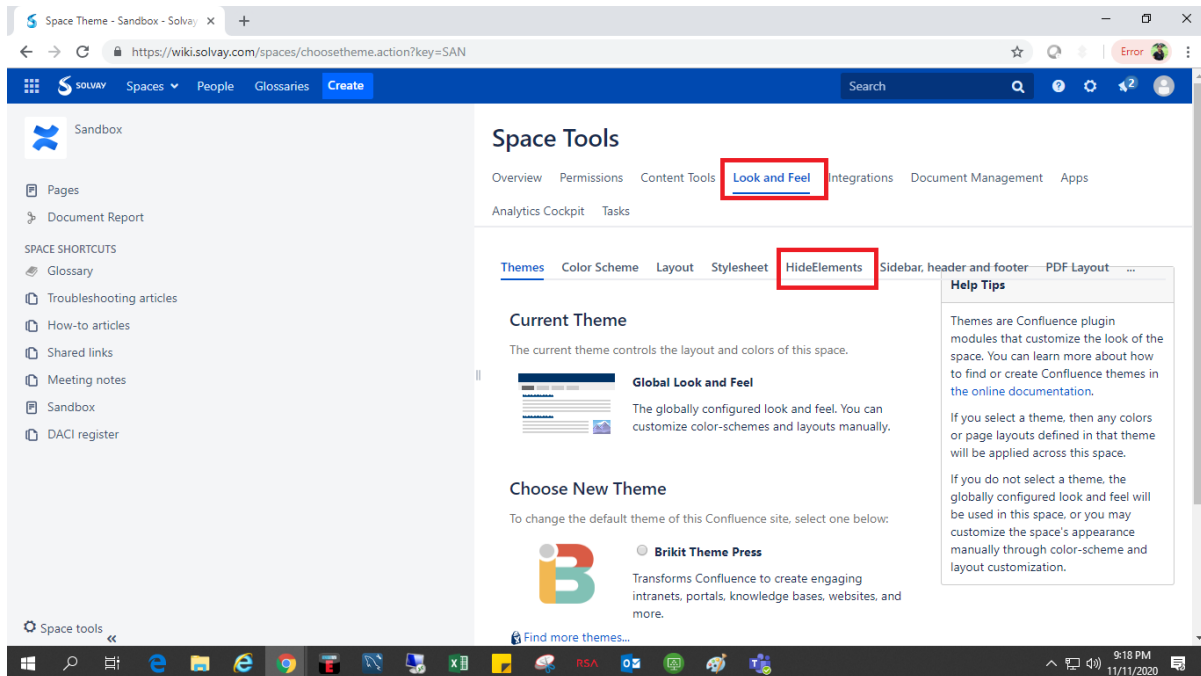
Space Theme - Sandbox - Solvay ×

https://wiki.solvay.com/spaces/choosetheme.action?key=SAN

Error

SOLVAY Spaces People Glossaries Create

Search

2

Sandbox

Pages
Document Report

SPACE SHORTCUTS
Glossary
Troubleshooting articles
How-to articles
Shared links
Meeting notes
Sandbox
DACI register

Space tools «

Space Tools

Overview Permissions Content Tools Look and Feel Integrations Document Management Apps
Analytics Cockpit Tasks

Themes Color Scheme Layout Stylesheet HideElements Sidebar, header and footer PDF Layout ...

Current Theme

The current theme controls the layout and colors of this space.

Global Look and Feel

The globally configured look and feel. You can customize color-schemes and layouts manually.

Choose New Theme

To change the default theme of this Confluence site, select one below:

Brikit Theme Press

Transforms Confluence to create engaging intranets, portals, knowledge bases, websites, and more.

Find more themes...

Help Tips

Themes are Confluence plugin modules that customize the look of the space. You can learn more about how to find or create Confluence themes in the online documentation.

If you select a theme, then any colors or page layouts defined in that theme will be applied across this space.

If you do not select a theme, the globally configured look and feel will be used in this space, or you may customize the space's appearance manually through color-scheme and layout customization.

RSA

9:18 PM
11/11/2020